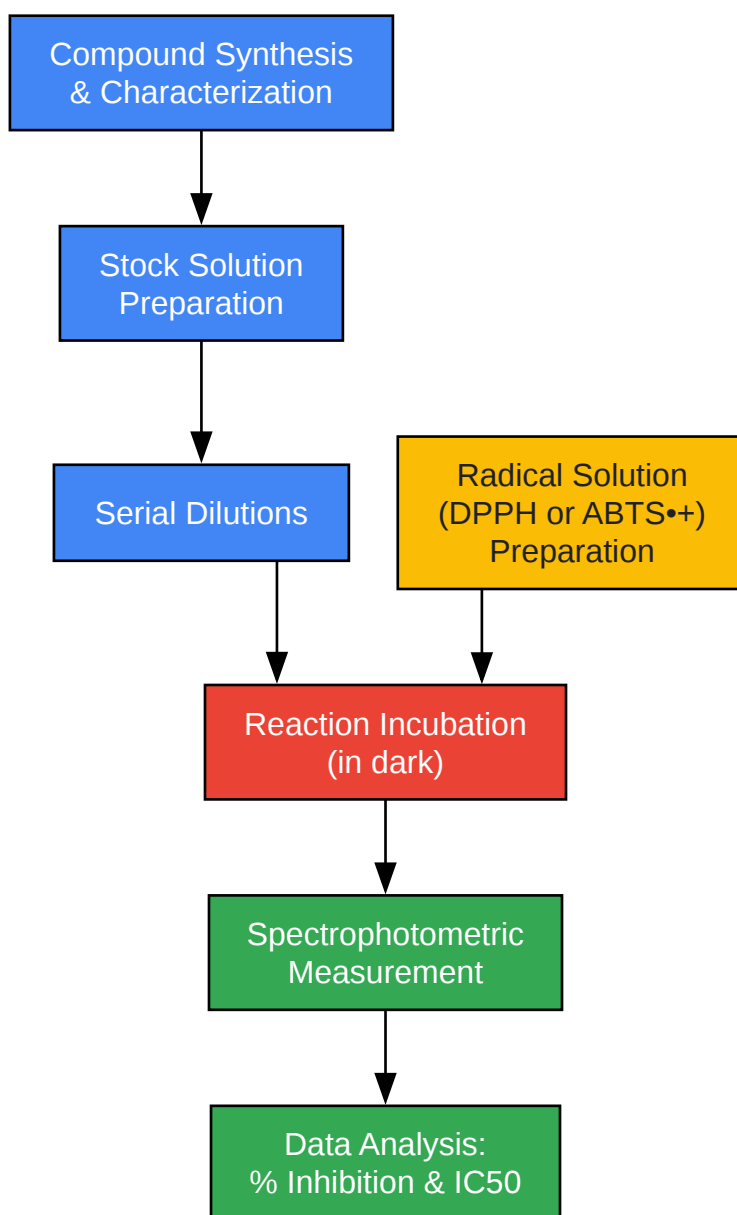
Compound Synthesis & Characterization

Stock Solution Preparation

Serial Dilutions

Radical Solution (DPPH or ABTS•+) Preparation

Reaction Incubation (in dark)

Spectrophotometric Measurement

Data Analysis: % Inhibition & IC50